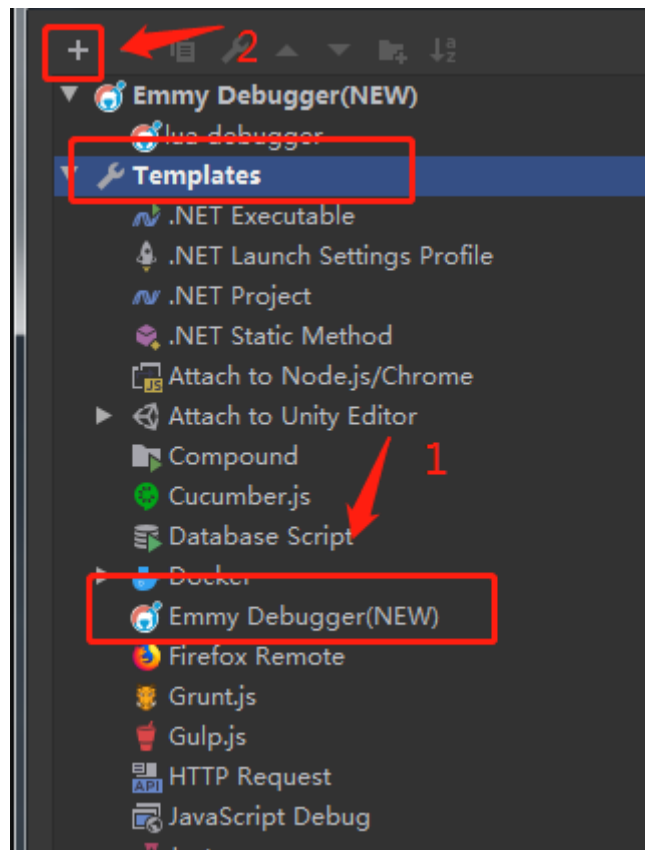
+ 2
Emmy Debugger(NEW)
lua-debugger
Templates
.NET Executable
.NET Launch Settings Profile
.NET Project
.NET Static Method
Attach to Node.js/Chrome
Attach to Unity Editor
Compound
1
Cucumber.js
Database Script
Docker
Emmy Debugger(NEW)
Firefox Remote
Grunt.js
Gulp.js
HTTP Request
JavaScript Debug